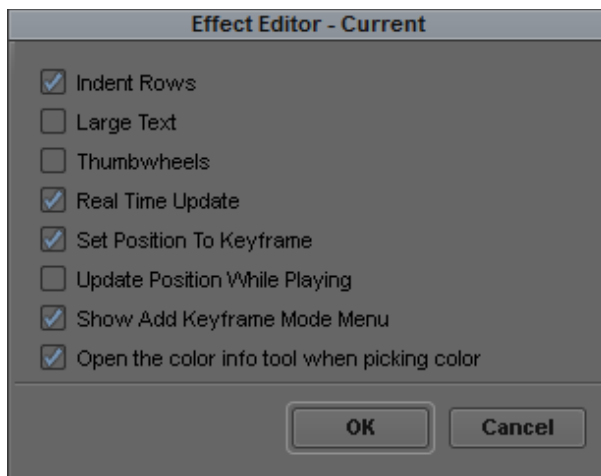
Effect Editor - Current

Indent Rows
Large Text
Thumbwheels
Real Time Update
Set Position To Keyframe
Update Position While Playing
Show Add Keyframe Mode Menu
Open the color info tool when picking color

OK
Cancel